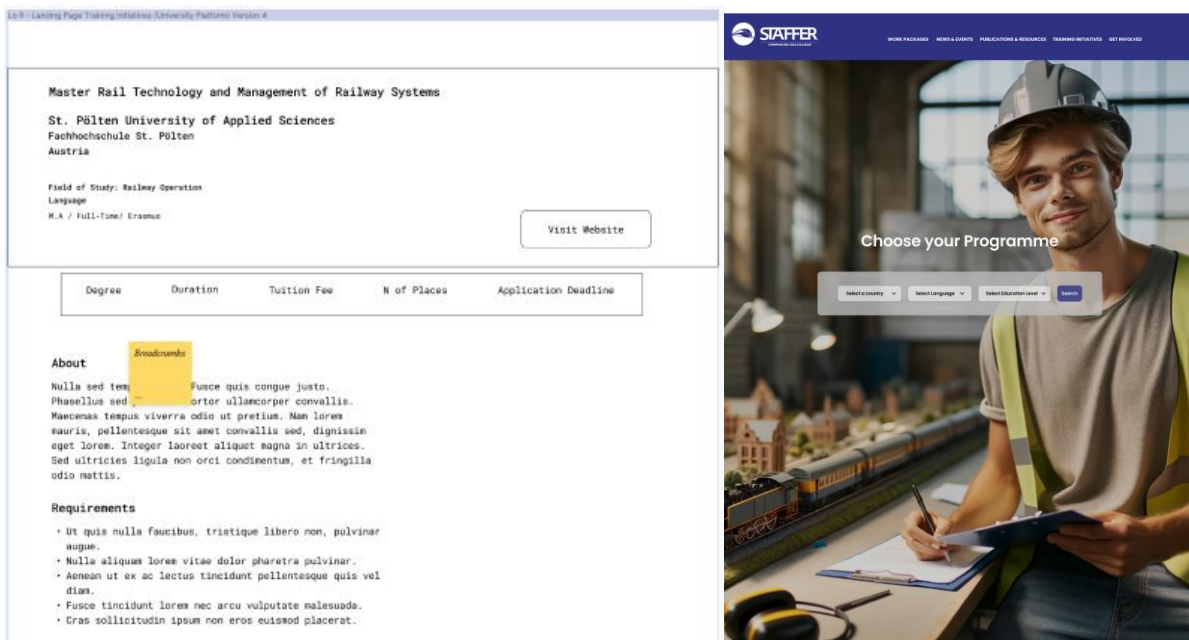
Lo fi - Landing Page Training Initiatives (University Platform) Version 4

Master Rail Technology and Management of Railway Systems

St. Pölten University of Applied Sciences
Fachhochschule St. Pölten
Austria

Field of Study: Railway Operation
Language
M.A / Full-Time/ Erasmus

Visit Website

| Degree | Duration | Tuition Fee | N of Places | Application Deadline |
|---|---|---|---|---|

About

Breadcrumbs

Nulla sed tem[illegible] Fusce quis congue justo. Phasellus sed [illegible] ortor ullamcorper convallis. Maecenas tempus viverra odio ut pretium. Nam lorem mauris, pellentesque sit amet convallis sed, dignissim eget lorem. Integer laoreet aliquet magna in ultrices. Sed ultricies ligula non orci condimentum, et fringilla odio mattis.

Requirements

• Ut quis nulla faucibus, tristique libero non, pulvinar augue.
• Nulla aliquam lorem vitae dolor pharetra pulvinar.
• Aenean ut ex ac lectus tincidunt pellentesque quis vel diam.
• Fusce tincidunt lorem nec arcu vulputate malesuada.
• Cras sollicitudin ipsum non eros euismod placerat.

STAFFER

WORK PACKAGES NEWS & EVENTS PUBLICATIONS & RESOURCES TRAINING INITIATIVES GET INVOLVED

Choose your Programme

Select a country
Select Language
Select Education Level
Search